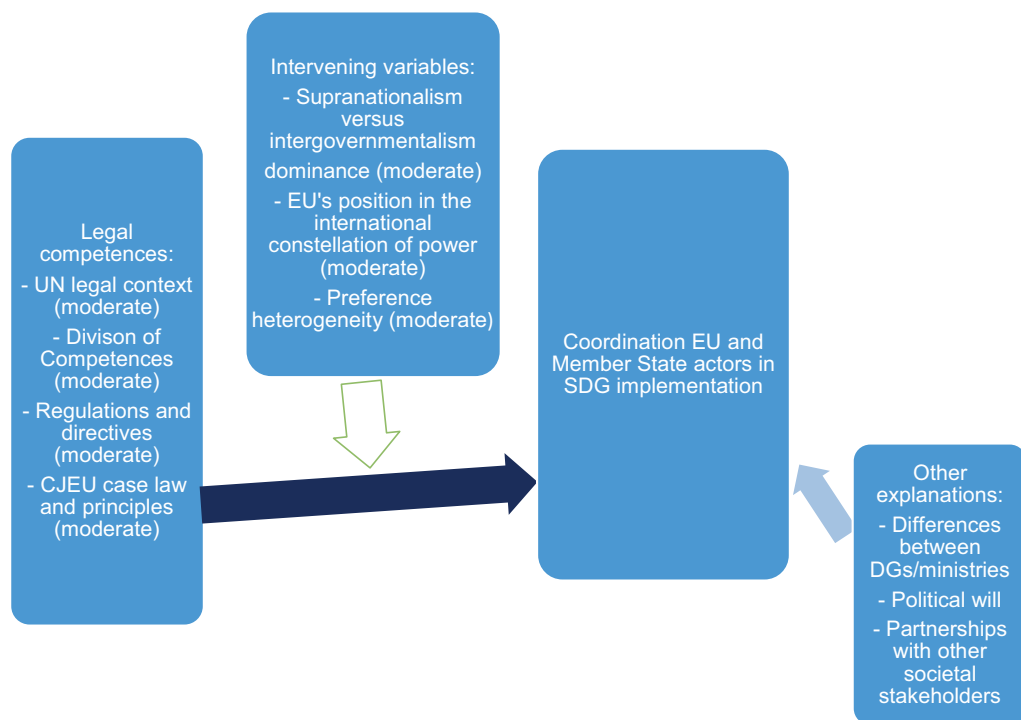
Intervening variables:
- Supranationalism versus intergovernmentalism
dominance (moderate)
- EU's position in the international constellation of power (moderate)
- Preference heterogeneity (moderate)

Legal competences:
- UN legal context (moderate)
- Divison of Competences (moderate)
- Regulations and directives (moderate)
- CJEU case law and principles (moderate)

Coordination EU and Member State actors in SDG implementation

Other explanations:
- Differences between DGs/ministries
- Political will
- Partnerships with other societal stakeholders